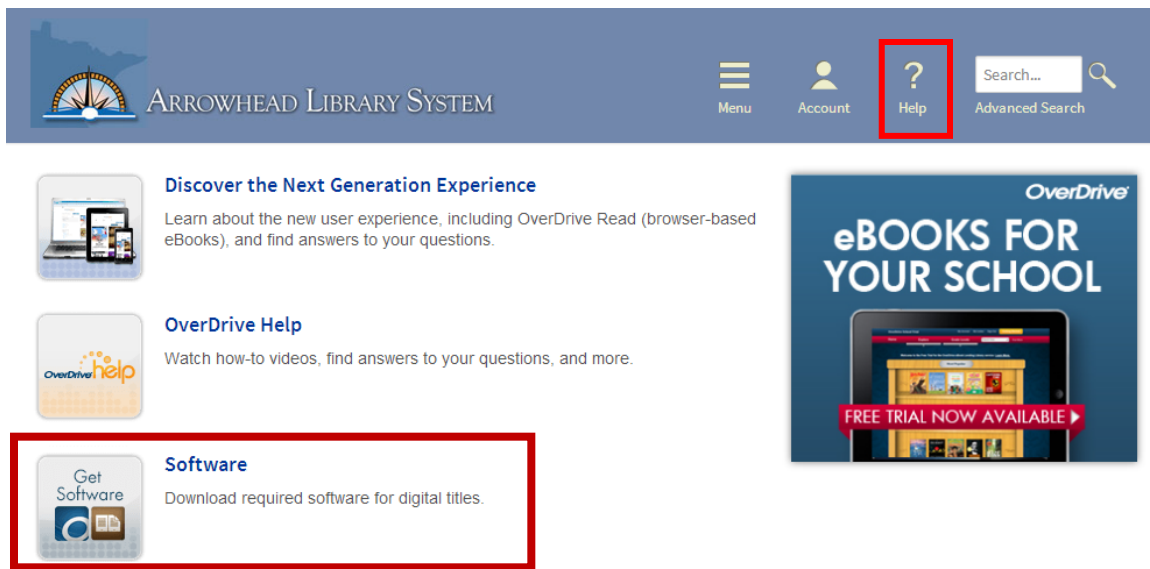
Arrowhead Library System

Menu

Account

?
Help

Search...

Advanced Search

Discover the Next Generation Experience

Learn about the new user experience, including OverDrive Read (browser-based eBooks), and find answers to your questions.

OverDrive help

OverDrive Help

Watch how-to videos, find answers to your questions, and more.

Get Software

Software

Download required software for digital titles.

OverDrive

eBOOKS FOR YOUR SCHOOL

FREE TRIAL NOW AVAILABLE